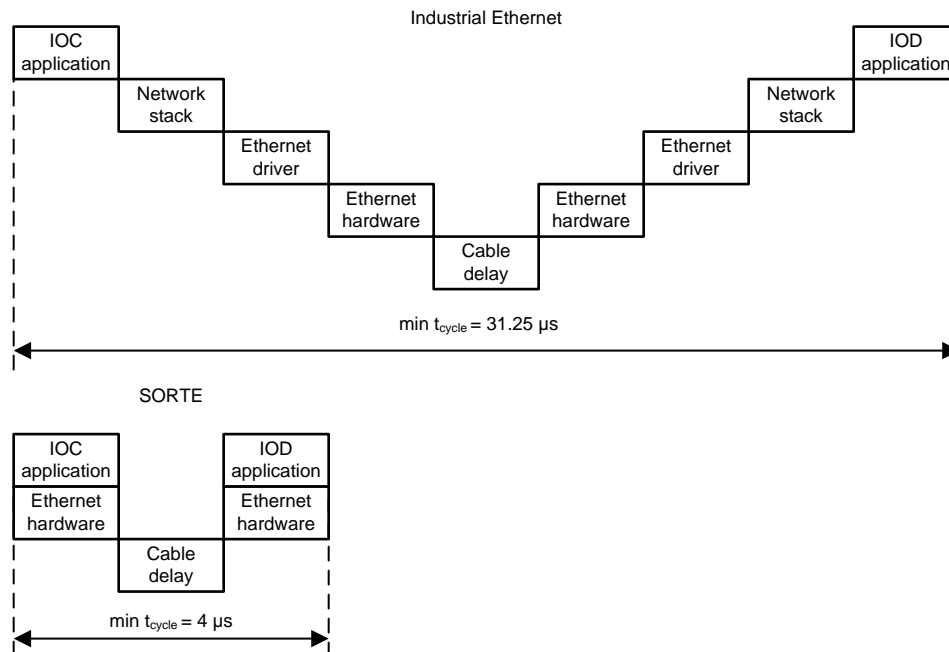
Industrial Ethernet

IOC application

Network stack

Ethernet driver

Ethernet hardware

Cable delay

Ethernet hardware

Ethernet driver

Network stack

IOD application

min $t_{cycle}$ = 31.25 μs

SORTE

IOC application

Ethernet hardware

Cable delay

IOD application

Ethernet hardware

min $t_{cycle}$ = 4 μs